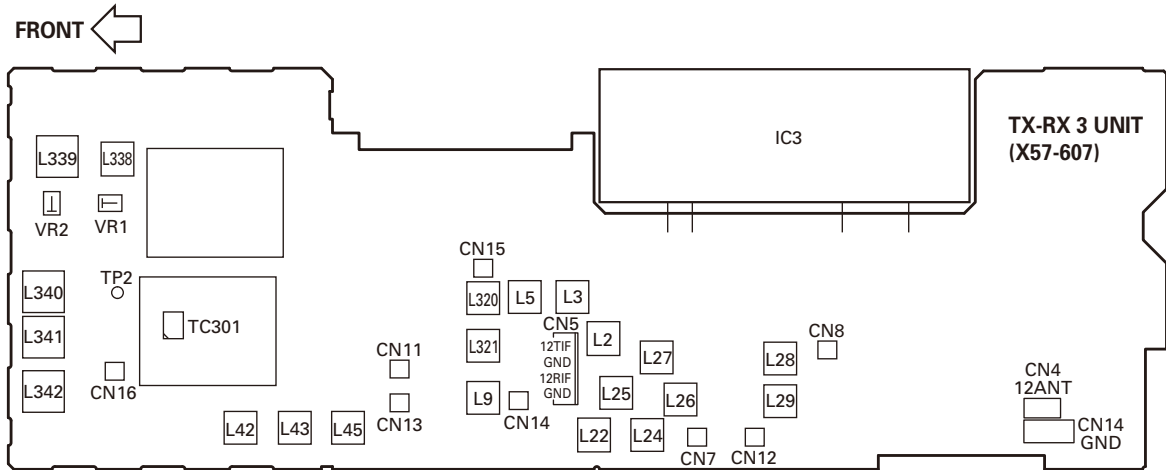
FRONT

IC3

TX-RX 3 UNIT
(X57-607)

L339
L338
VR2
VR1
CN15
TP2
L340
L320
L5
L3
TC301
CN5
L341
L321
12TIF
GND
L2
CN8
CN11
L27
L28
12RIF
GND
CN4
12ANT
L342
CN16
L9
L25
L26
L29
CN14
CN13
L42
L43
L45
L22
L24
CN14
GND
CN7
CN12